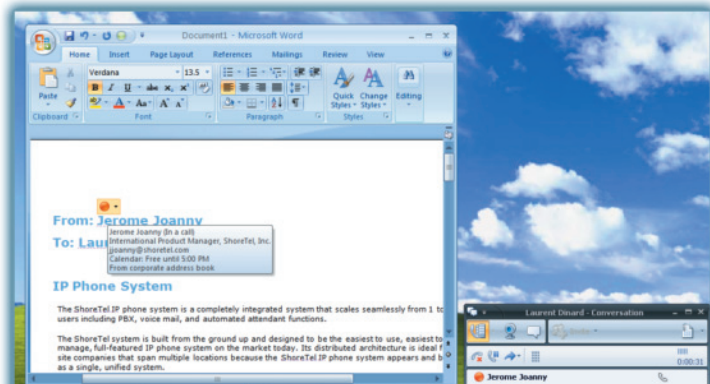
Document1 - Microsoft Word

Home Insert Page Layout References Mailings Review View

Verdana 13.5

Paste

Clipboard Font Paragraph Styles

Quick Styles Change Styles Editing

From: Jerome Joanny

To: Laur

Jerome Joanny (In a call)
International Product Manager, ShoreTel, Inc.
jjoanny@shoretel.com
Calendar: Free until 5:00 PM
From corporate address book

IP Phone System

The ShoreTel IP phone system is a completely integrated system that scales seamlessly from 1 to users including PBX, voice mail, and automated attendant functions.

The ShoreTel system is built from the ground up and designed to be the easiest to use, easiest to manage, full-featured IP phone system on the market today. Its distributed architecture is ideal f site companies that span multiple locations because the ShoreTel IP phone system appears and b as a single, unified system.

Laurent Dinard - Conversation

00:00:31

Jerome Joanny